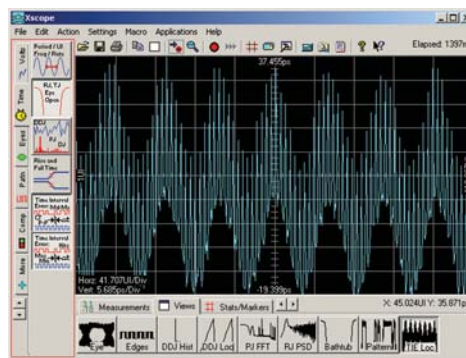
Xscope
File Edit Action Settings Macro Applications Help
Elapsed: 1397m
Volts
Time
Eyes
Path
Comp
More
Period / UI Freq Hist
RJ, TJ Eye Open
DCU DJ
Rise and Fall Time
Time Interval Error
Time Interval Error
37.455ps
-19.399ps
Horz: 41.707UI/Div
Vert: 5.685ps/Div
Measurements
Views
Stats/Markers
X: 45.024UI Y: 35.871p
Eye
Edges
DDJ Hist
DDJ Loc
PJ FFT
RJ PSD
Bathtub
Pattern
TIE Loc